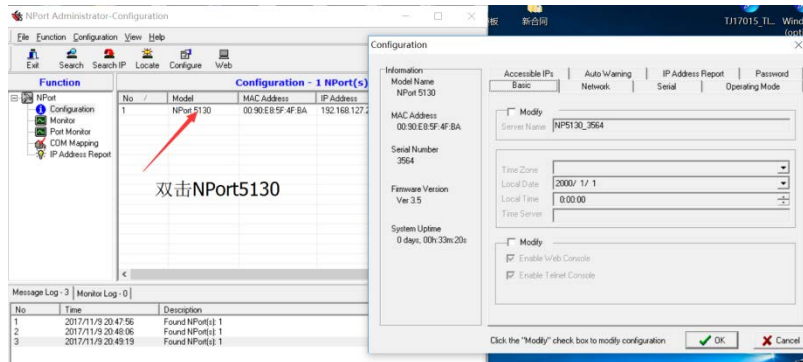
NPort Administrator-Configuration

板 新合同 TJ17015_TI... (opt

File Function Configuration View Help

Exit Search Search IP Locate Configure Web

Function

Configuration - 1 NPort(s)

NPort
Configuration
Monitor
Port Monitor
COM Mapping
IP Address Report

| No | Model | MAC Address | IP Address |
|---|---|---|---|
| 1 | NPort 5130 | 00:90:E8:5F:4F:BA | 192.168.127.2 |

双击NPort5130

Message Log - 3 Monitor Log - 0

| No | Time | Description |
|---|---|---|
| 1 | 2017/11/9 20:47:56 | Found NPort(s): 1 |
| 2 | 2017/11/9 20:48:06 | Found NPort(s): 1 |
| 3 | 2017/11/9 20:49:19 | Found NPort(s): 1 |

Configuration

Information
Model Name
NPort 5130

MAC Address
00:90:E8:5F:4F:BA

Serial Number
3564

Firmware Version
Ver 3.5

System Uptime
0 days, 00h:33m:20s

Accessible IPs | Auto Warning | IP Address Report | Password
Basic | Network | Serial | Operating Mode

Modify
Server Name NP5130_3564

Time Zone
Local Date 2000/ 1/ 1
Local Time 0:00:00
Time Server

Modify
Enable Web Console
Enable Telnet Console

Click the "Modify" check box to modify configuration

OK Cancel